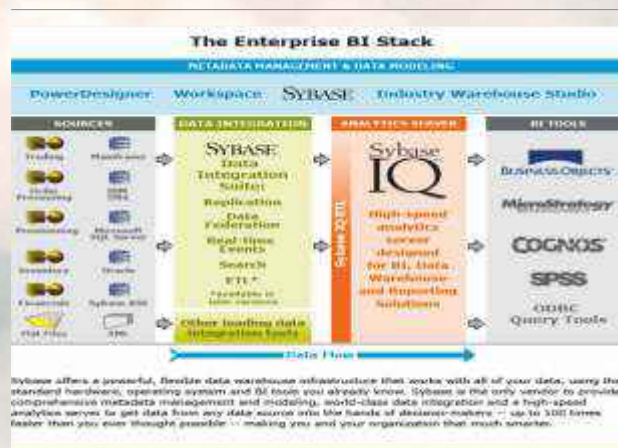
The Enterprise BI Stack

METADATA MANAGEMENT & DATA MODELING

PowerDesigner Workspace SYBASE Industry Warehouse Studio

SOURCES

Trading Mainframe

Order Processing IBM DB2

Provisioning Microsoft SQL Server

Inventory Oracle

Financials Sybase ASE

Flat Files XML

DATA INTEGRATION

SYBASE Data Integration Suite:

Replication

Data Federation

Real-Time Events

Search

ETL*

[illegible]

Other leading data integration tools

ANALYTICS SERVER

Sybase IQ

Sybase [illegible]

High-speed analytics server designed for BI, Data Warehouse and Reporting Solutions

BI TOOLS

BUSINESS OBJECTS

MicroStrategy

COGNOS

SPSS

ODBC Query Tools

Data Flow

Sybase offers a powerful, flexible data warehouse infrastructure that works with all of your data, using the standard hardware, operating system and BI tools you already know. Sybase is the only vendor to provide comprehensive metadata management and modeling, world-class data integration and a high-speed analytics server to get data from any data source into the hands of decision-makers — up to 100 times faster than you ever thought possible — making you and your organization that much smarter.